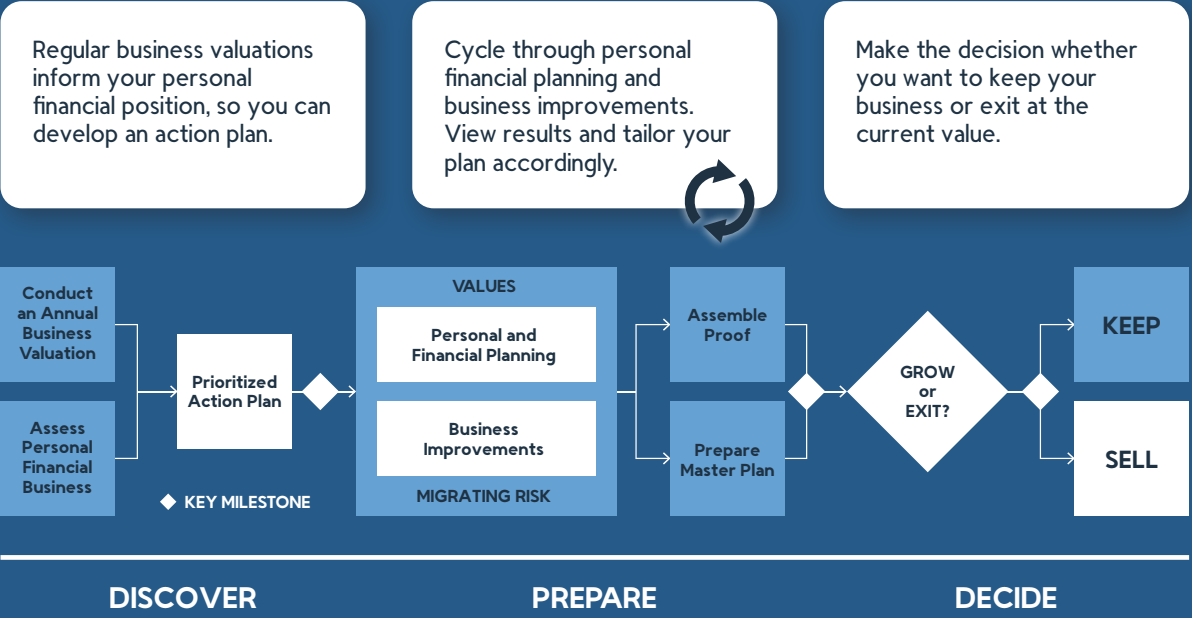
Regular business valuations inform your personal financial position, so you can develop an action plan.

Cycle through personal financial planning and business improvements. View results and tailor your plan accordingly.

Make the decision whether you want to keep your business or exit at the current value.

Conduct an Annual Business Valuation

Assess Personal Financial Business

Prioritized Action Plan

KEY MILESTONE

VALUES

Personal and Financial Planning

Business Improvements

MIGRATING RISK

Assemble Proof

Prepare Master Plan

GROW or EXIT?

KEEP

SELL

DISCOVER

PREPARE

DECIDE